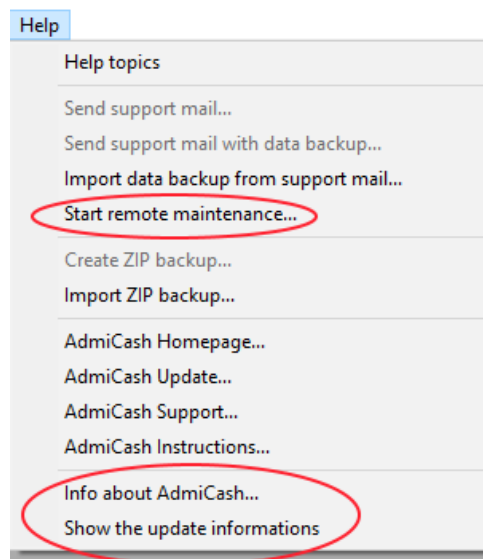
Help

Help topics

Send support mail...
Send support mail with data backup...
Import data backup from support mail...
Start remote maintenance...

Create ZIP backup...
Import ZIP backup...

AdmiCash Homepage...
AdmiCash Update...
AdmiCash Support...
AdmiCash Instructions...

Info about AdmiCash...
Show the update informations